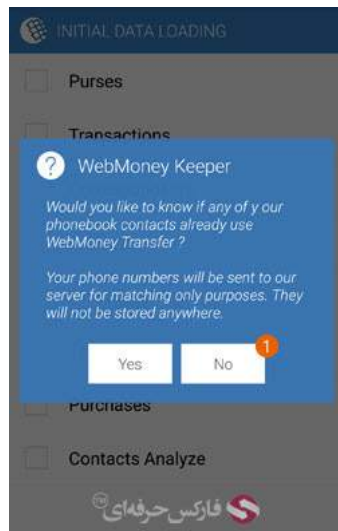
INITIAL DATA LOADING

Purses

Transactions

WebMoney Keeper

Would you like to know if any of y our phonebook contacts already use WebMoney Transfer ?

Your phone numbers will be sent to our server for matching only purposes. They will not be stored anywhere.

Yes

No

1

Purchases

Contacts Analyze

فارکس حرفه‌ای